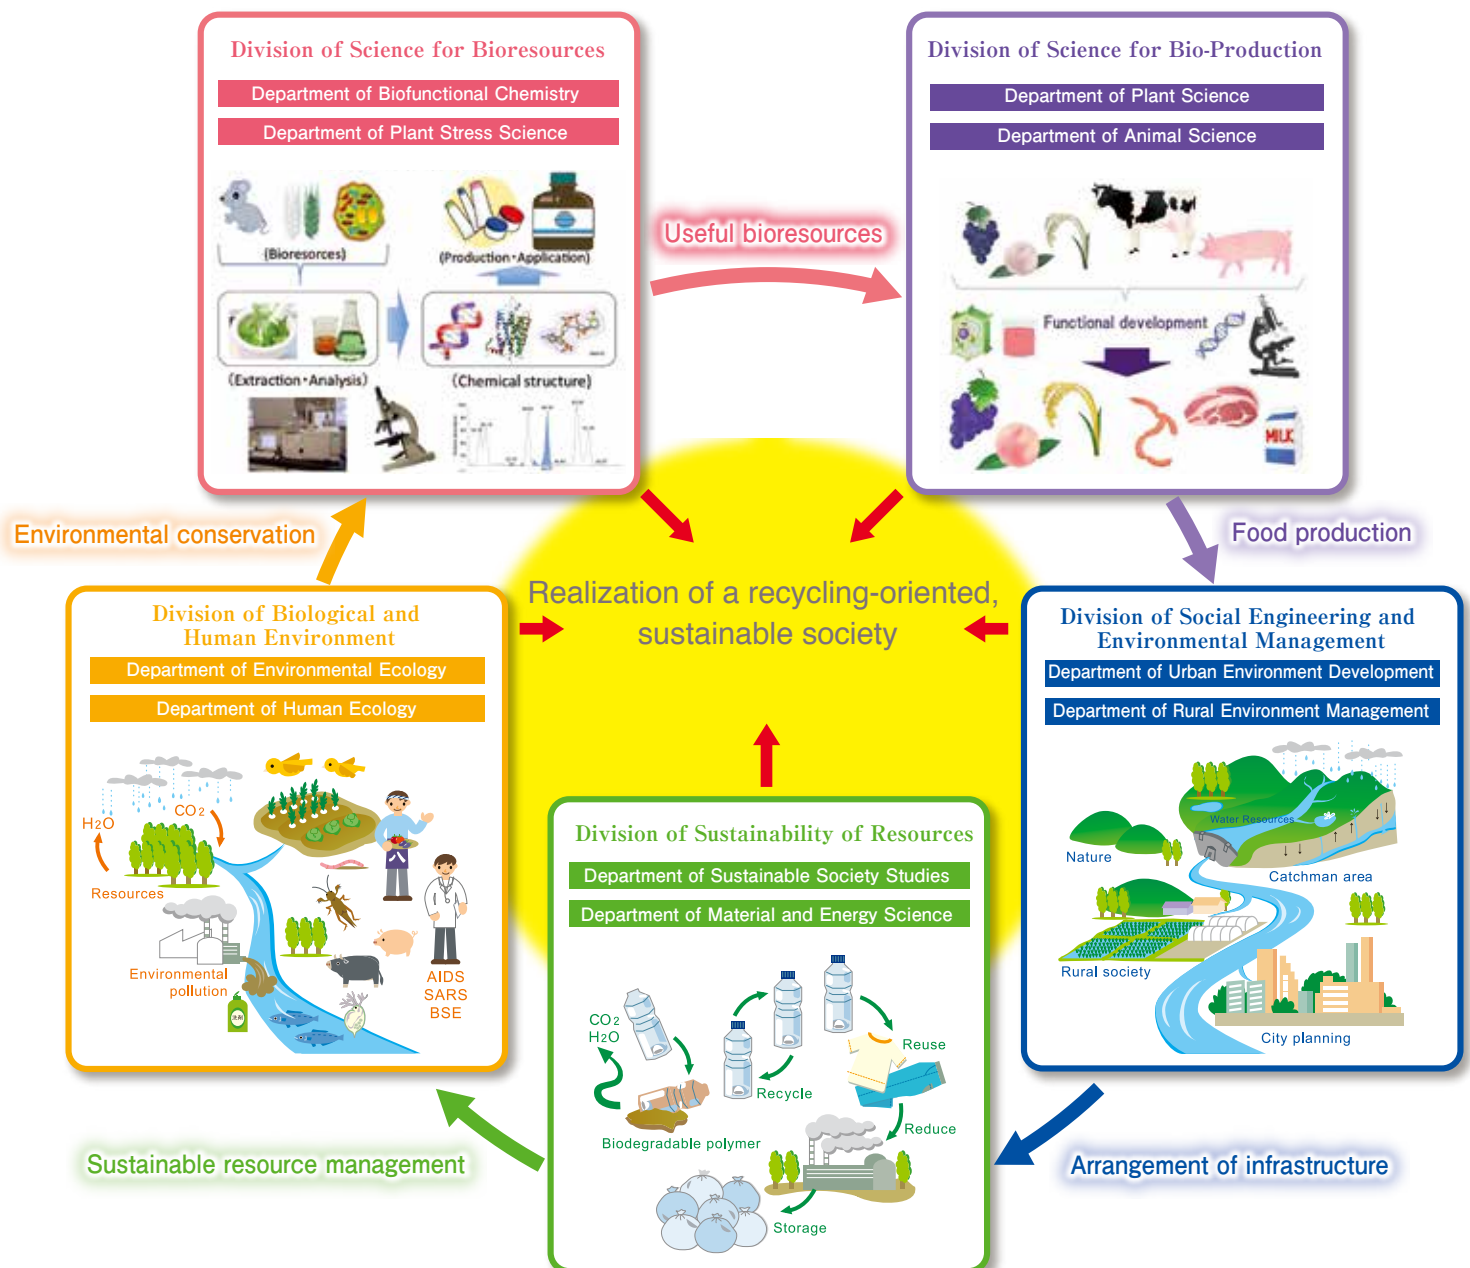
Division of Science for Bioresources

Department of Biofunctional Chemistry

Department of Plant Stress Science

(Bioresorces)

(Production・Application)

(Extraction・Analysis)

(Chemical structure)

Useful bioresources

Division of Science for Bio-Production

Department of Plant Science

Department of Animal Science

Functional development

MILK

Environmental conservation

Food production

Realization of a recycling-oriented, sustainable society

Division of Biological and Human Environment

Department of Environmental Ecology

Department of Human Ecology

$H_2O$

$CO_2$

Resources

Environmental pollution

AIDS
SARS
BSE

Division of Social Engineering and Environmental Management

Department of Urban Environment Development

Department of Rural Environment Management

Nature

Water Resources

Catchman area

Rural society

City planning

Division of Sustainability of Resources

Department of Sustainable Society Studies

Department of Material and Energy Science

$CO_2$
$H_2O$

Recycle

Reuse

Reduce

Biodegradable polymer

Storage

Sustainable resource management

Arrangement of infrastructure